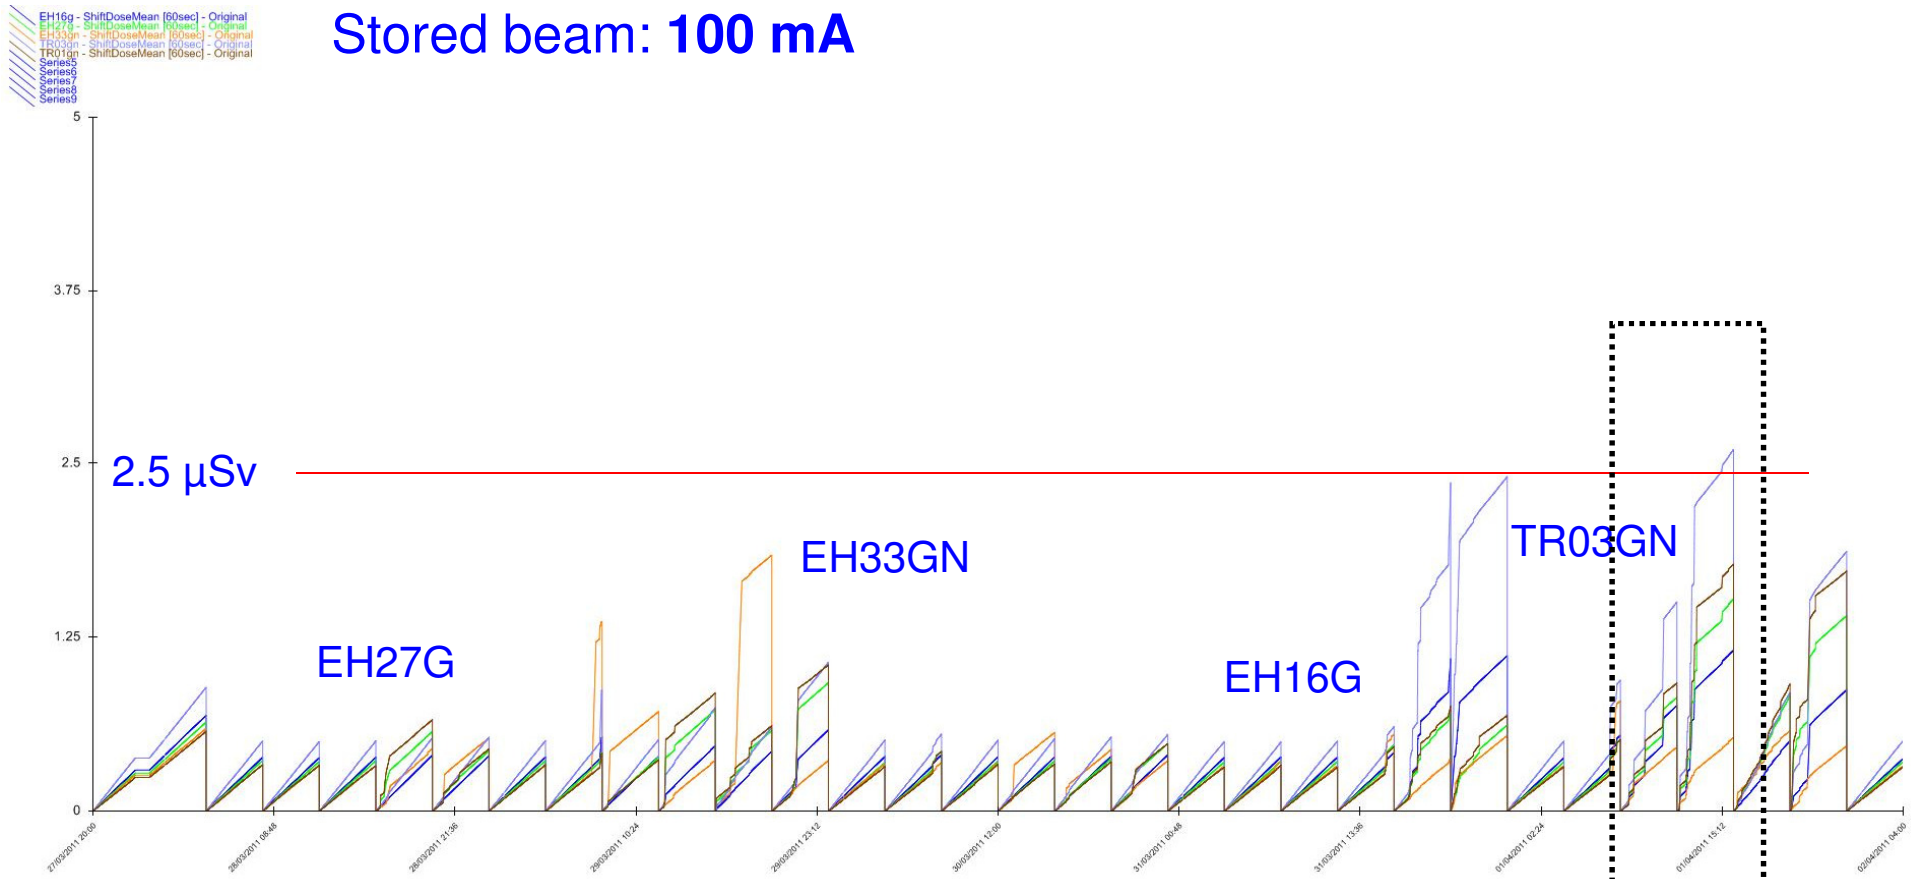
EH16g - ShiftDoseMean [60sec] - Original
EH27g - ShiftDoseMean [60sec] - Original
EH33gn - ShiftDoseMean [60sec] - Original
TR03gn - ShiftDoseMean [60sec] - Original
TR01gn - ShiftDoseMean [60sec] - Original
Series5
Series6
Series7
Series8
Series9

Stored beam: **100 mA**

5
3.75
2.5
1.25
0

2.5 µSv

EH27G
EH33GN
EH16G
TR03GN

27/03/2011 20:00
28/03/2011 08:48
28/03/2011 21:36
29/03/2011 10:24
29/03/2011 23:12
30/03/2011 12:00
31/03/2011 00:48
31/03/2011 13:36
01/04/2011 02:24
01/04/2011 15:12
02/04/2011 04:00